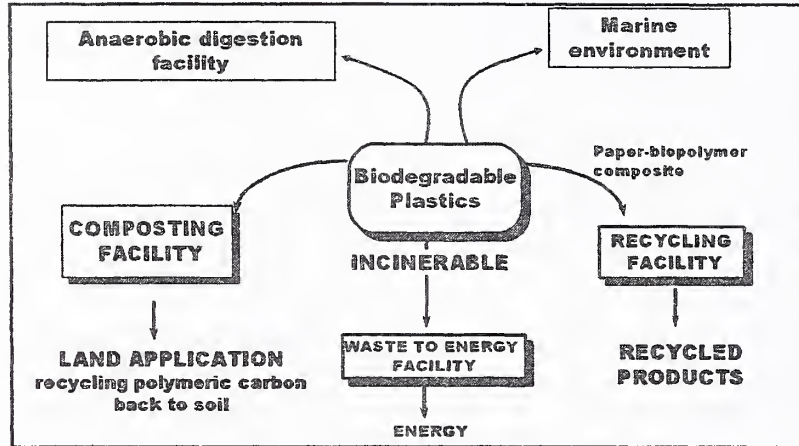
Anaerobic digestion facility

Marine environment

Paper-biopolymer composite

Biodegradable Plastics

COMPOSTING FACILITY

INCINERABLE

RECYCLING FACILITY

LAND APPLICATION
recycling polymeric carbon back to soil

WASTE TO ENERGY FACILITY

ENERGY

RECYCLED PRODUCTS